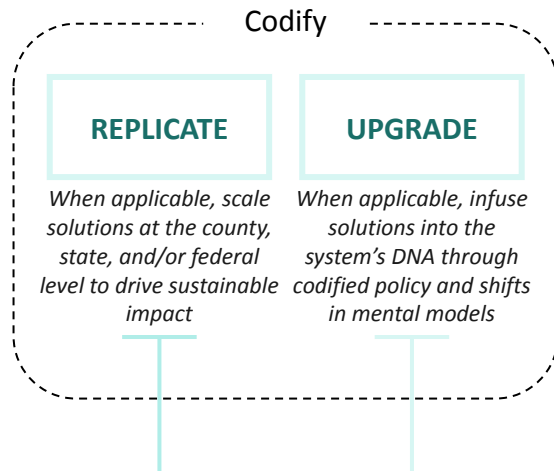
Codify

REPLICATE

When applicable, scale solutions at the county, state, and/or federal level to drive sustainable impact

UPGRADE

When applicable, infuse solutions into the system's DNA through codified policy and shifts in mental models